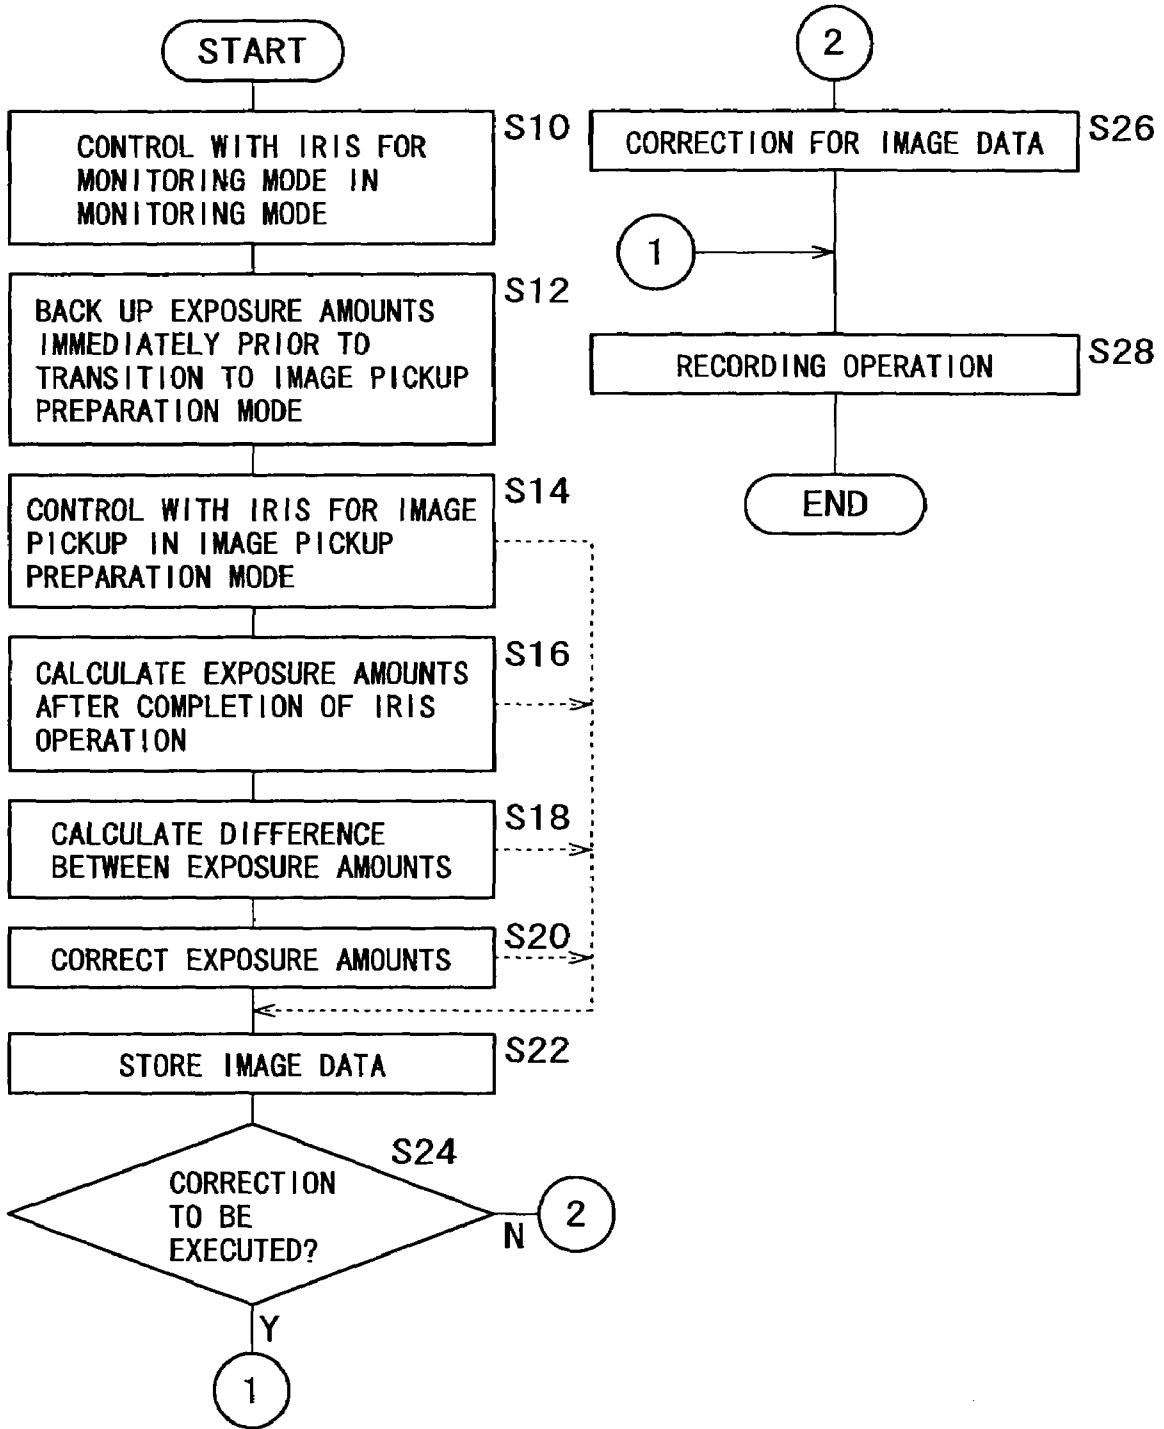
START

S10
CONTROL WITH IRIS FOR MONITORING MODE IN MONITORING MODE

S12
BACK UP EXPOSURE AMOUNTS IMMEDIATELY PRIOR TO TRANSITION TO IMAGE PICKUP PREPARATION MODE

S14
CONTROL WITH IRIS FOR IMAGE PICKUP IN IMAGE PICKUP PREPARATION MODE

S16
CALCULATE EXPOSURE AMOUNTS AFTER COMPLETION OF IRIS OPERATION

S18
CALCULATE DIFFERENCE BETWEEN EXPOSURE AMOUNTS

S20
CORRECT EXPOSURE AMOUNTS

S22
STORE IMAGE DATA

S24
CORRECTION TO BE EXECUTED?

N
2

Y
1

2

S26
CORRECTION FOR IMAGE DATA

1

S28
RECORDING OPERATION

END